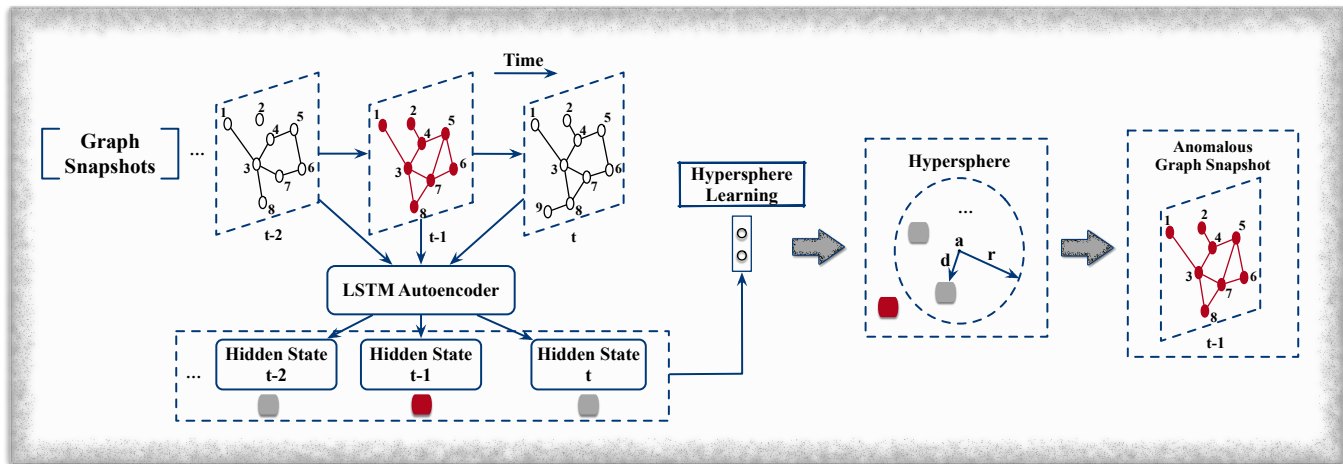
Graph Snapshots

...

Time

1 2 3 4 5 6 7 8

t-2

1 2 3 4 5 6 7 8

t-1

1 2 3 4 5 6 7 8 9

t

LSTM Autoencoder

...

Hidden State t-2

Hidden State t-1

Hidden State t

Hypersphere Learning

Hypersphere

...

a

d

r

Anomalous Graph Snapshot

1 2 3 4 5 6 7 8

t-1